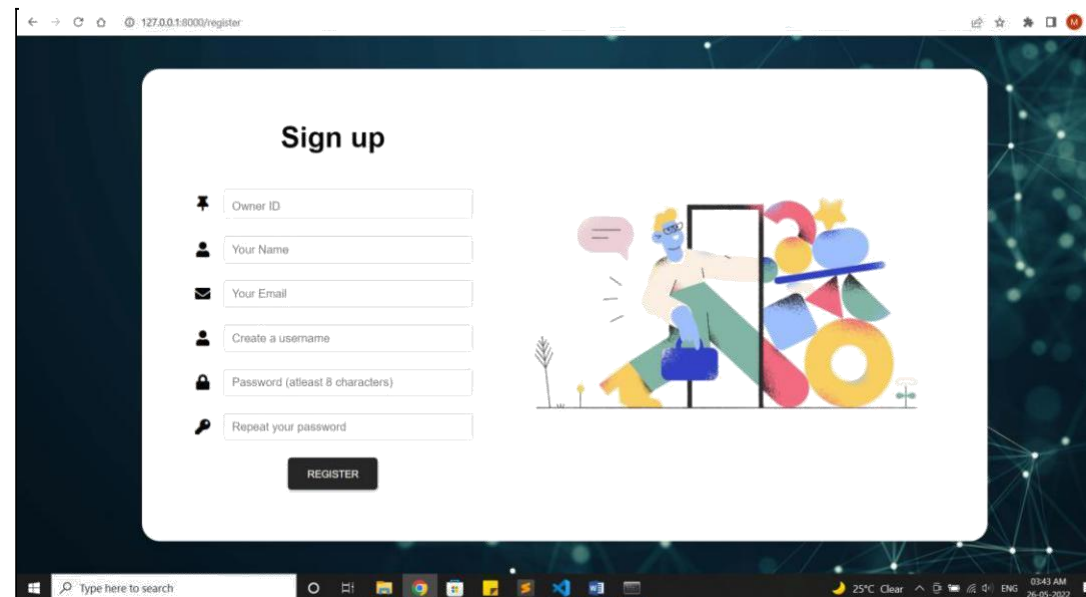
127.0.0.1:8000/register

M

Sign up

Owner ID

Your Name

Your Email

Create a username

Password (atleast 8 characters)

Repeat your password

REGISTER

Type here to search

25°C Clear

ENG

03:43 AM
26-05-2022